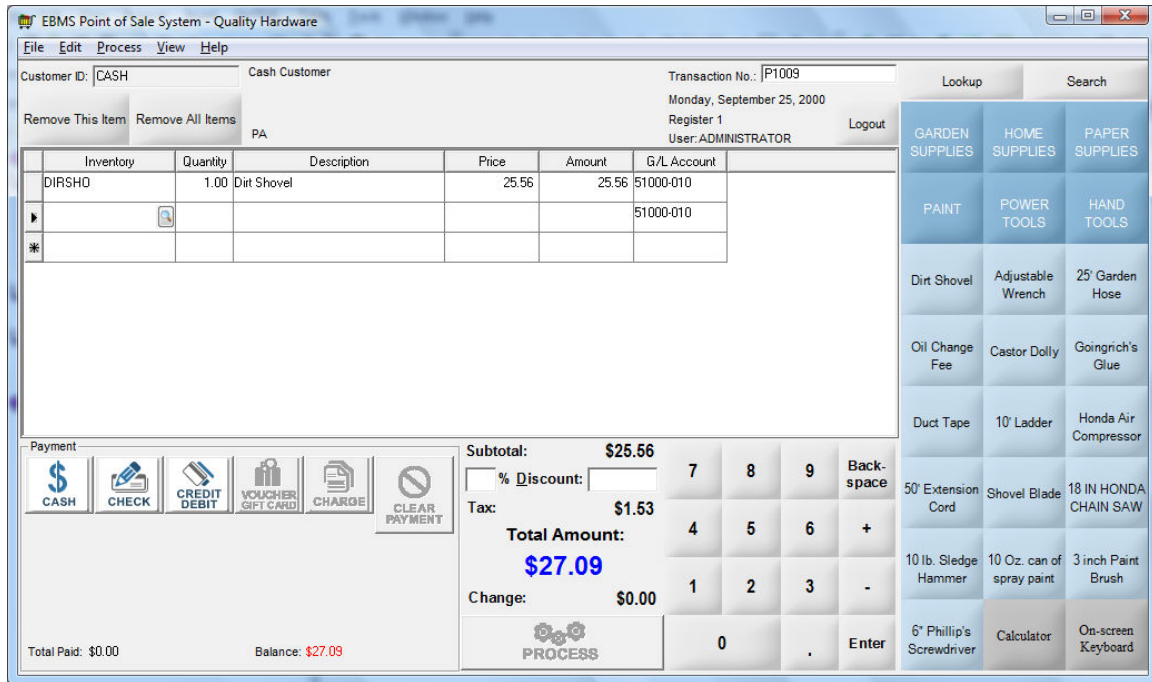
EBMS Point of Sale System - Quality Hardware

File Edit Process View Help

Customer ID: CASH
Cash Customer
Transaction No.: P1009
Monday, September 25, 2000
Register 1
User: ADMINISTRATOR
Logout
Remove This Item
Remove All Items
PA

| Inventory | Quantity | Description | Price | Amount | G/L Account |
|---|---|---|---|---|---|
| DIRSHO | 1.00 | Dirt Shovel | 25.56 | 25.56 | 51000-010 |
| | | | | | 51000-010 |
| | | | | | |

Lookup
Search
GARDEN SUPPLIES
HOME SUPPLIES
PAPER SUPPLIES
PAINT
POWER TOOLS
HAND TOOLS
Dirt Shovel
Adjustable Wrench
25' Garden Hose
Oil Change Fee
Castor Dolly
Goingrich's Glue
Duct Tape
10' Ladder
Honda Air Compressor
50' Extension Cord
Shovel Blade
18 IN HONDA CHAIN SAW
10 lb. Sledge Hammer
10 Oz. can of spray paint
3 inch Paint Brush
6" Phillip's Screwdriver
Calculator
On-screen Keyboard

Payment
CASH
CHECK
CREDIT DEBIT
VOUCHER GIFT CARD
CHARGE
CLEAR PAYMENT

Subtotal: $25.56
% Discount:
Tax: $1.53
Total Amount:
$27.09
Change: $0.00
PROCESS

7 8 9 Back-space
4 5 6 +
1 2 3 -
0 . Enter

Total Paid: $0.00
Balance: $27.09